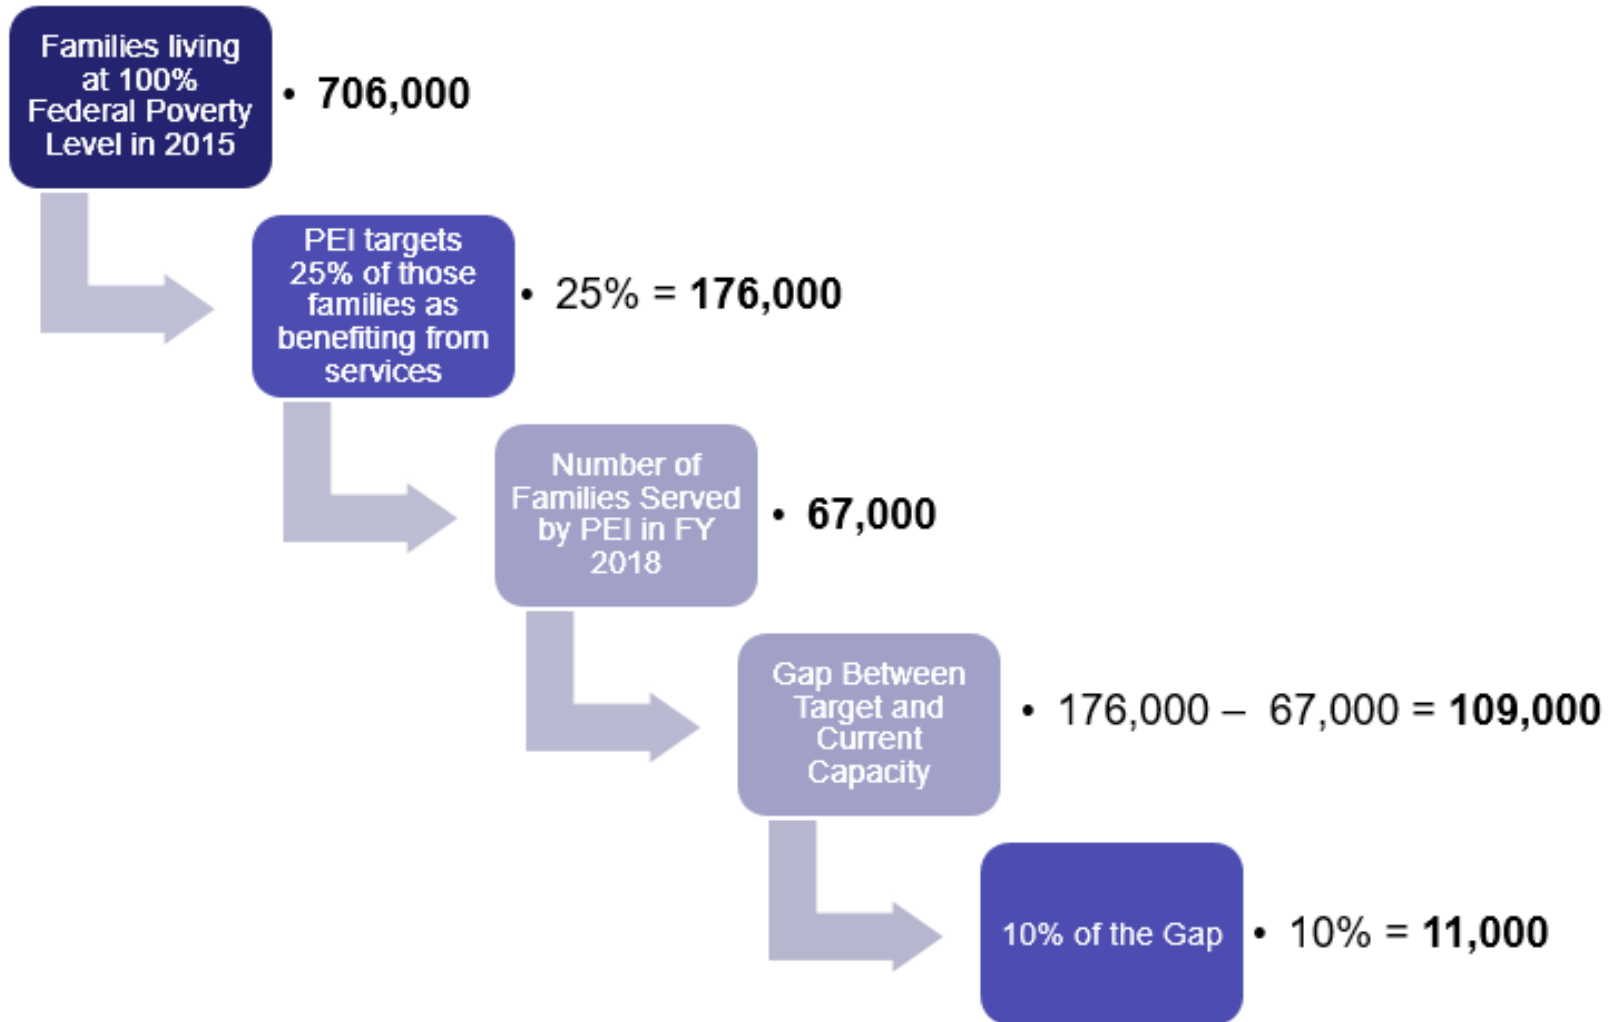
Families living at 100% Federal Poverty Level in 2015

• 706,000

PEI targets 25% of those families as benefiting from services

• 25% = 176,000

Number of Families Served by PEI in FY 2018

• 67,000

Gap Between Target and Current Capacity

• 176,000 – 67,000 = 109,000

10% of the Gap

• 10% = 11,000